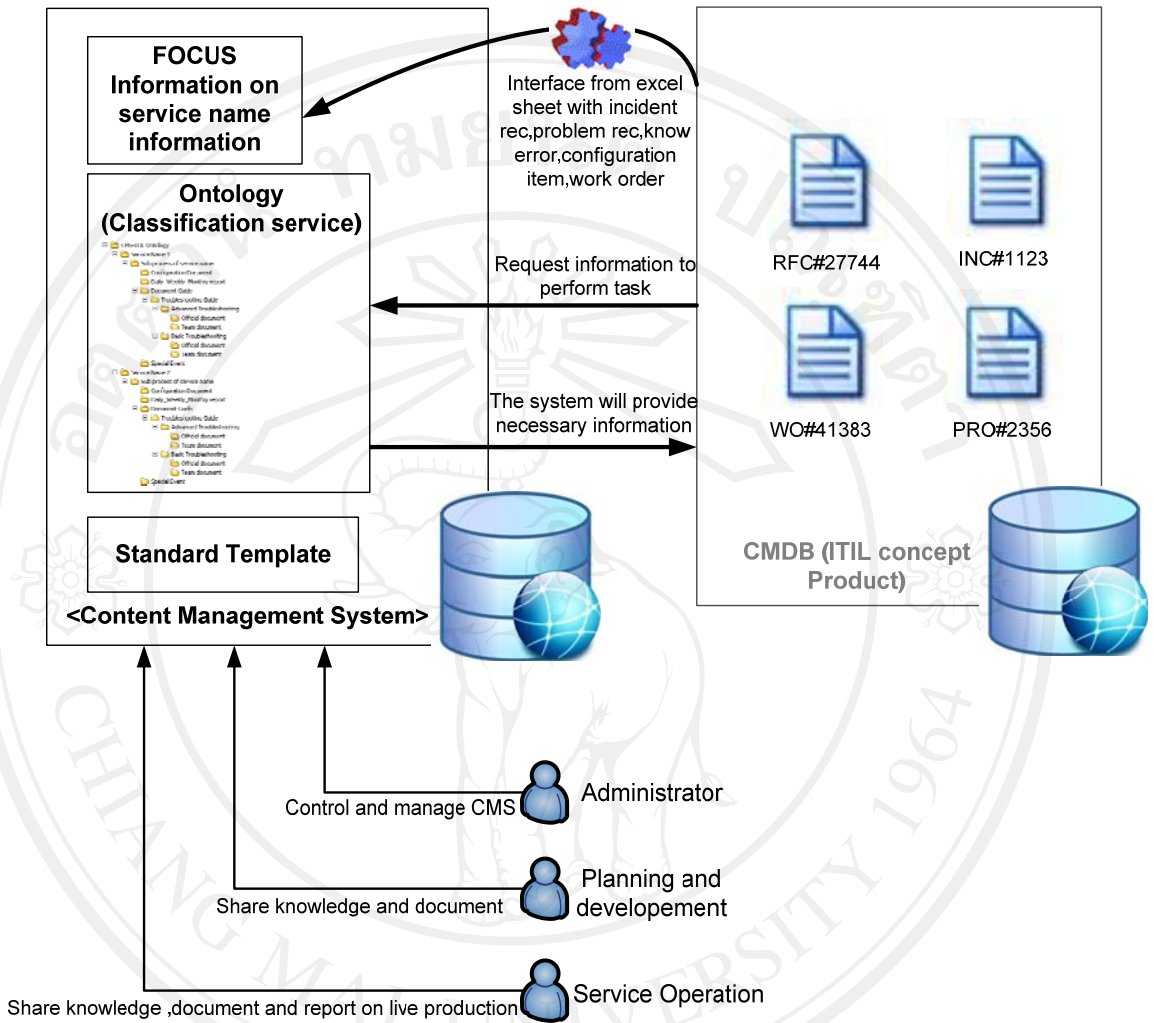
FOCUS
Information on service name information

Interface from excel sheet with incident rec,problem rec,know error,configuration item,work order

Ontology
(Classification service)

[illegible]

Request information to perform task

RFC#27744

INC#1123

The system will provide necessary information

WO#41383

PRO#2356

Standard Template

CMDB (ITIL concept Product)

<Content Management System>

Control and manage CMS

Administrator

Share knowledge and document

Planning and developement

Share knowledge ,document and report on live production

Service Operation